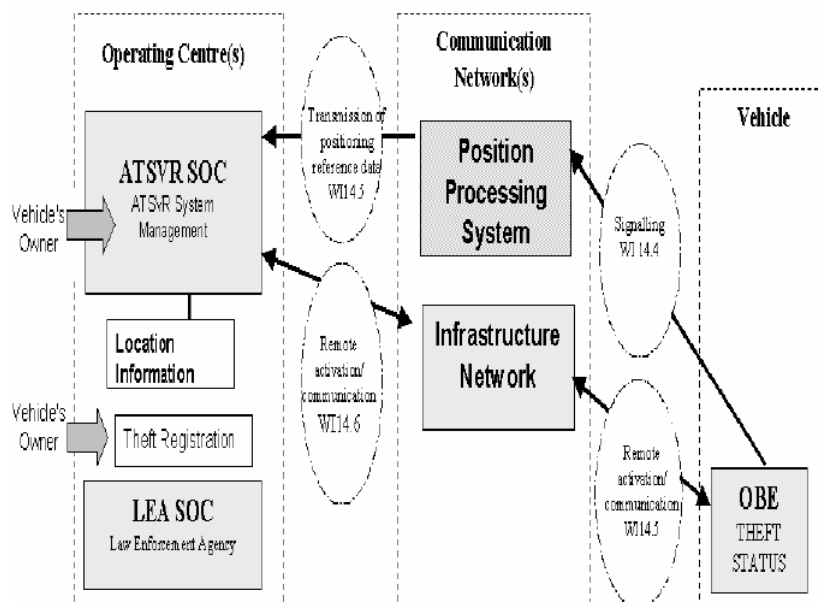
Operating Centre(s)

Communication Network(s)

Vehicle

Transmission of positioning reference data WI14.5

ATSVR SOC

ATSVR System Management

Vehicle's Owner

Position Processing System

Signalling WI 14.4

Remote activation/ communication WI14.6

Infrastructure Network

Location Information

Vehicle's Owner

Theft Registration

Remote activation/ communication WI14.5

LEA SOC

Law Enforcement Agency

OBE

THEFT STATUS